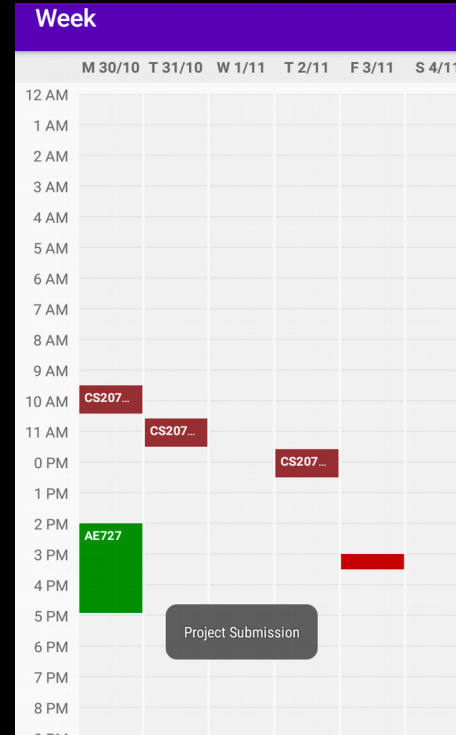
Week

M 30/10 T 31/10 W 1/11 T 2/11 F 3/11 S 4/11

12 AM
1 AM
2 AM
3 AM
4 AM
5 AM
6 AM
7 AM
8 AM
9 AM
10 AM
11 AM
0 PM
1 PM
2 PM
3 PM
4 PM
5 PM
6 PM
7 PM
8 PM

CS207...
CS207...
CS207...
AE727

Project Submission